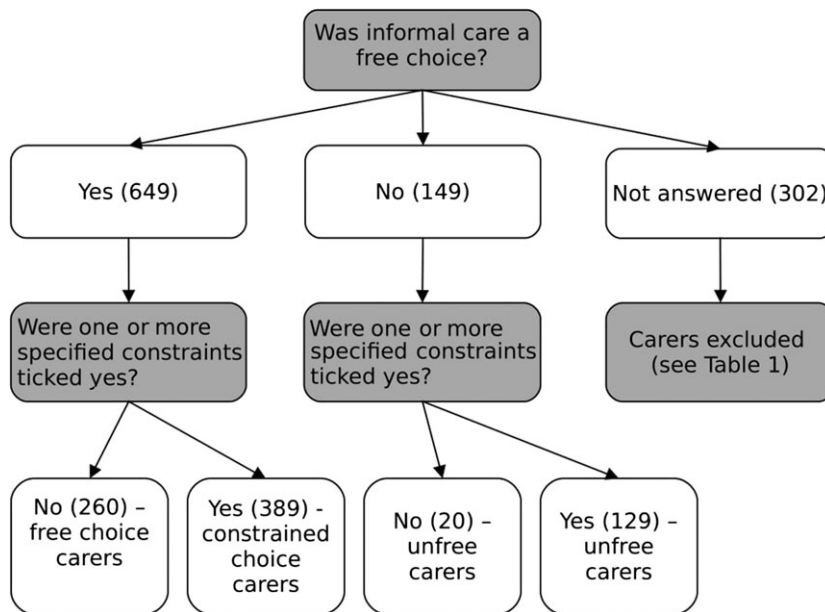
Was informal care a free choice?

Yes (649)

No (149)

Not answered (302)

Were one or more specified constraints ticked yes?

Were one or more specified constraints ticked yes?

Carers excluded (see Table 1)

No (260) – free choice carers

Yes (389) - constrained choice carers

No (20) – unfree carers

Yes (129) – unfree carers